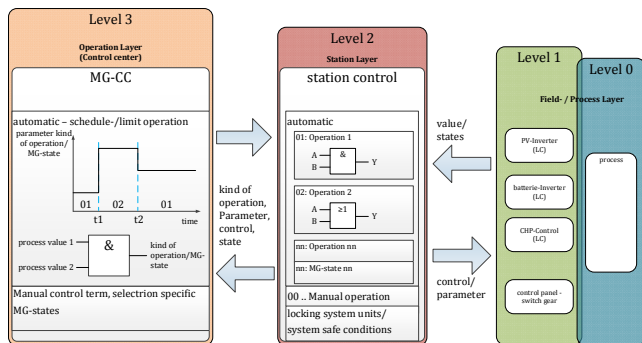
Level 3

Operation Layer (Control center)

MG-CC

automatic – schedule-/limit operation

parameter kind of operation/ MG-state

01 02 01

t1 t2 time

process value 1

process value 2

&

kind of operation/MG-state

Manual control term, selecrtion specific MG-states

kind of operation, Parameter, control, state

Level 2

Station Layer

station control

automatic

01: Operation 1

A

B

&

Y

02: Operation 2

A

B

≥1

Y

nn: Operation nn

nn: MG-state nn

00 .. Manual operation

locking system units/ system safe conditions

value/ states

control/ parameter

Level 1

Level 0

Field- / Process Layer

PV-Inverter (LC)

batterie-Inverter (LC)

CHP-Control (LC)

control panel - switch gear

process